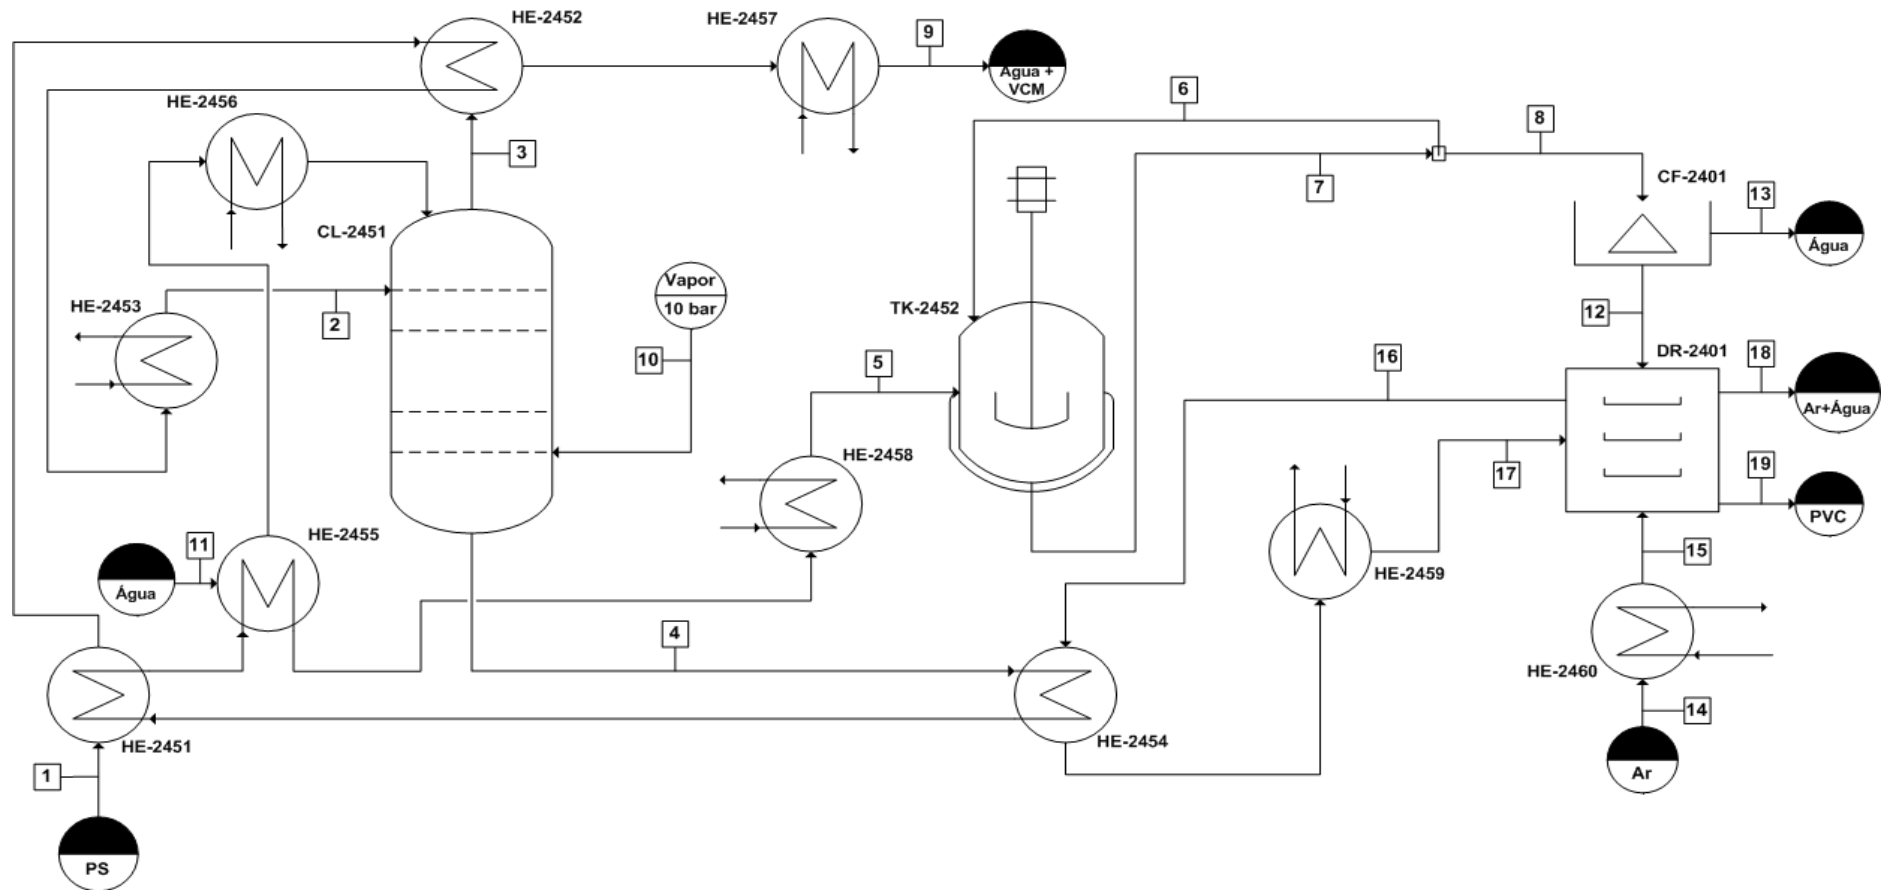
HE-2452
HE-2457
9
Água + VCM
HE-2456
3
6
8
CF-2401
7
13
Água
CL-2451
Vapor
10 bar
HE-2453
2
TK-2452
12
10
5
16
DR-2401
18
Ar+Água
HE-2458
17
19
PVC
11
Água
HE-2455
HE-2459
15
4
HE-2460
HE-2451
HE-2454
14
1
Ar
PS